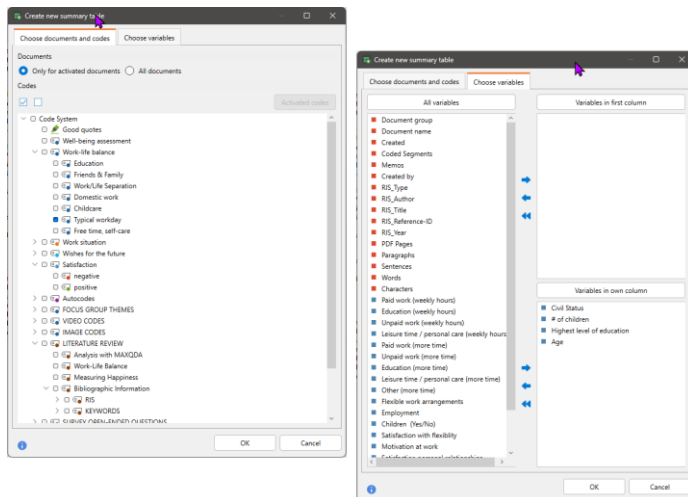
Create new summary table

Choose documents and codes | Choose variables

Documents

Only for activated documents   All documents

Codes

Activated codes

Code System
Good quotes
Well-being assessment
Work-life balance
Education
Friends & Family
Work/Life Separation
Domestic work
Childcare
Typical workday
Free time, self-care
Work situation
Wishes for the future
Satisfaction
negative
positive
Autocodes
FOCUS GROUP THEMES
VIDEO CODES
IMAGE CODES
LITERATURE REVIEW
Analysis with MAXQDA
Work-Life Balance
Measuring Happiness
Bibliographic Information
RIS
KEYWORDS
SURVEY OPEN-ENDED QUESTIONS

OK   Cancel

Create new summary table

Choose documents and codes | Choose variables

All variables
Document group
Document name
Created
Coded Segments
Memos
Created by
RIS_Type
RIS_Author
RIS_Title
RIS_Reference-ID
RIS_Year
PDF Pages
Paragraphs
Sentences
Words
Characters
Paid work (weekly hours)
Education (weekly hours)
Unpaid work (weekly hours)
Leisure time / personal care (weekly hours
Paid work (more time)
Unpaid work (more time)
Education (more time)
Leisure time / personal care (more time)
Other (more time)
Flexible work arrangements
Employment
Children (Yes/No)
Satisfaction with flexibility
Motivation at work
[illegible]

Variables in first column

Variables in own column
Civil Status
# of children
Highest level of education
Age

OK   Cancel